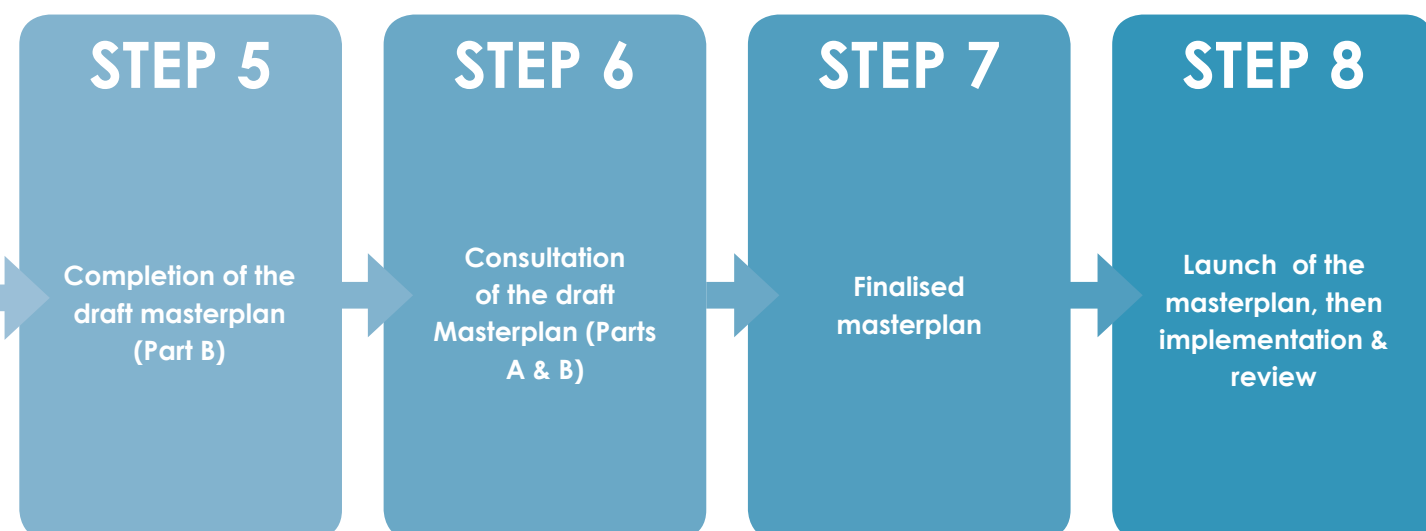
STEP 5

Completion of the draft masterplan (Part B)

STEP 6

Consultation of the draft Masterplan (Parts A & B)

STEP 7

Finalised masterplan

STEP 8

Launch of the masterplan, then implementation & review